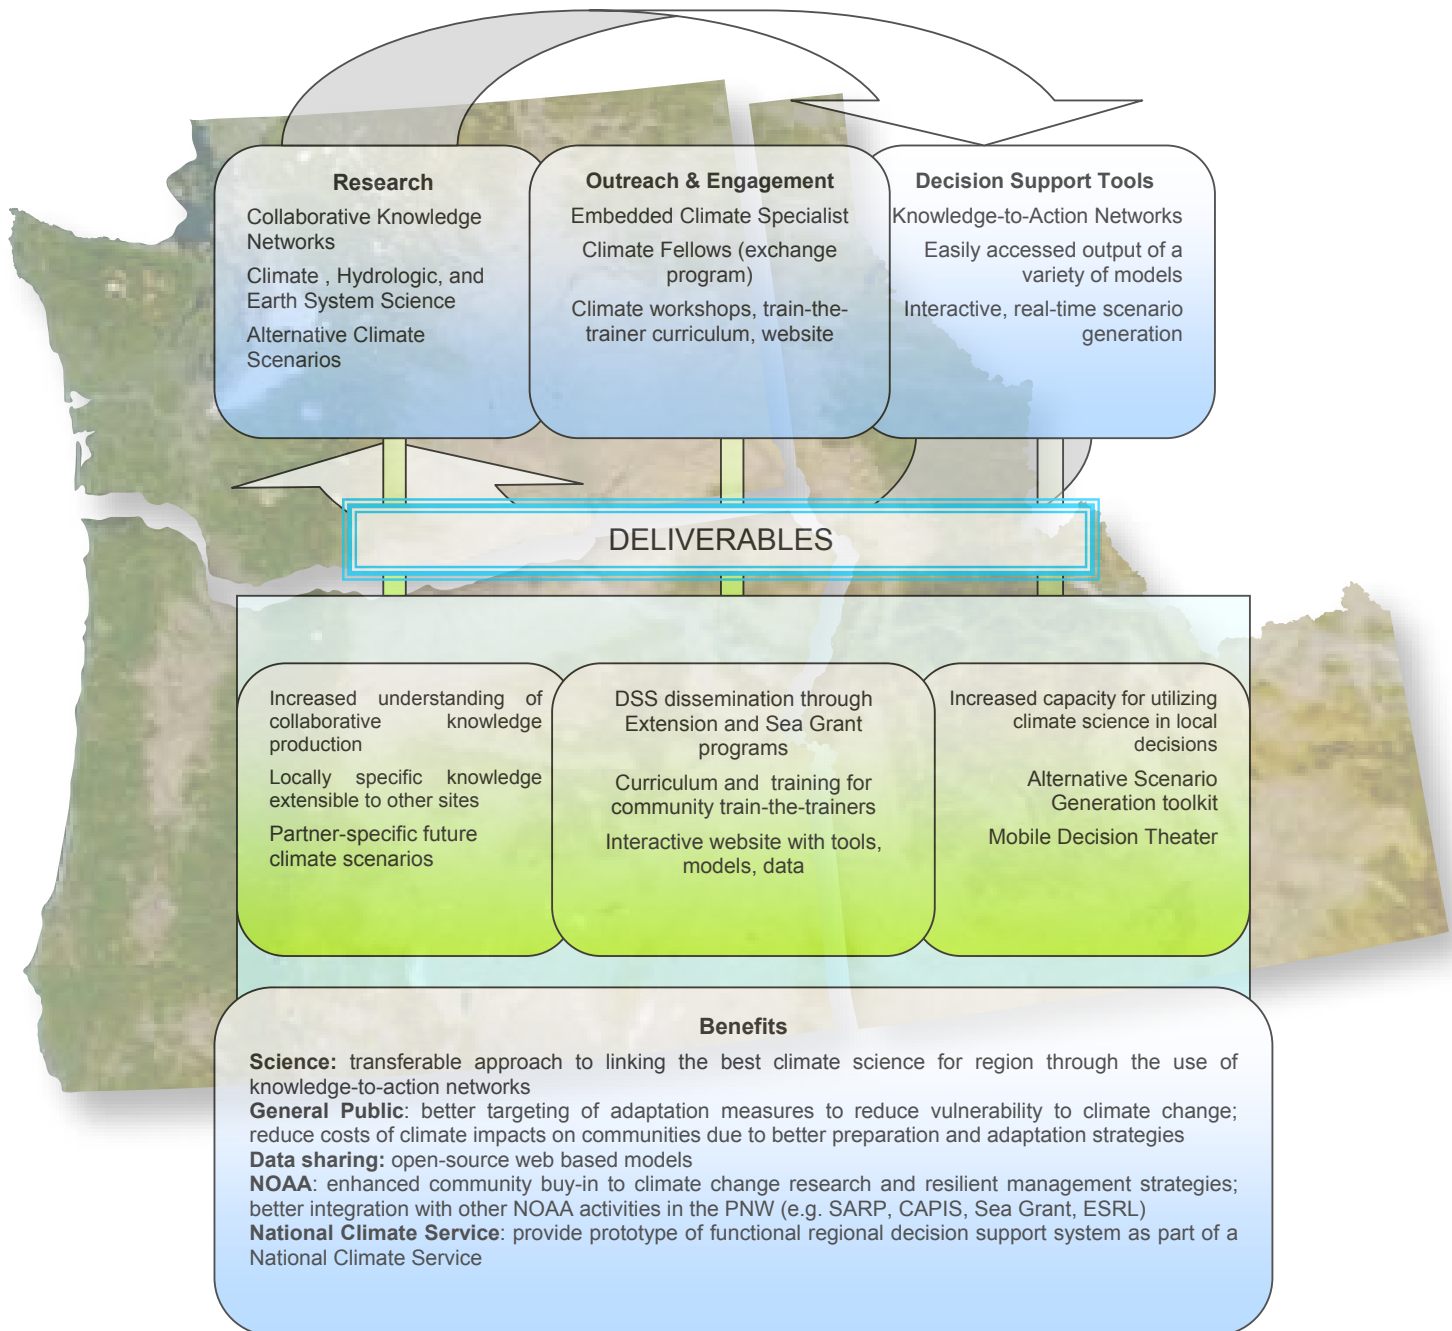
Research

Collaborative Knowledge Networks

Climate , Hydrologic, and Earth System Science

Alternative Climate Scenarios

Outreach & Engagement

Embedded Climate Specialist

Climate Fellows (exchange program)

Climate workshops, train-the-trainer curriculum, website

Decision Support Tools

Knowledge-to-Action Networks

Easily accessed output of a variety of models

Interactive, real-time scenario generation

DELIVERABLES

Increased understanding of collaborative knowledge production

Locally specific knowledge extensible to other sites

Partner-specific future climate scenarios

DSS dissemination through Extension and Sea Grant programs

Curriculum and training for community train-the-trainers

Interactive website with tools, models, data

Increased capacity for utilizing climate science in local decisions

Alternative Scenario Generation toolkit

Mobile Decision Theater

Benefits

**Science:** transferable approach to linking the best climate science for region through the use of knowledge-to-action networks
**General Public**: better targeting of adaptation measures to reduce vulnerability to climate change; reduce costs of climate impacts on communities due to better preparation and adaptation strategies
**Data sharing:** open-source web based models
**NOAA**: enhanced community buy-in to climate change research and resilient management strategies; better integration with other NOAA activities in the PNW (e.g. SARP, CAPIS, Sea Grant, ESRL)
**National Climate Service**: provide prototype of functional regional decision support system as part of a National Climate Service